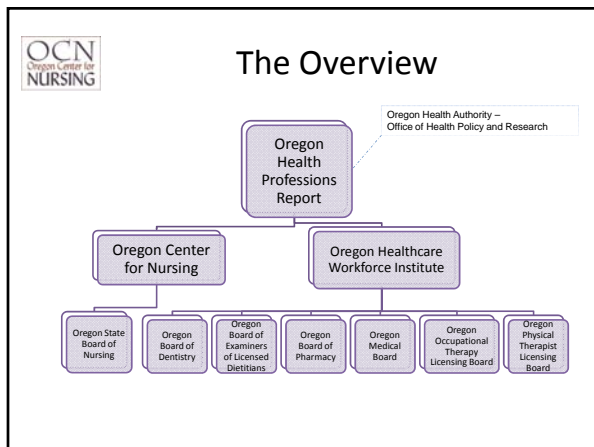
OCN
Oregon Center for
NURSING

The Overview

Oregon Health Authority –
Office of Health Policy and Research

Oregon Health Professions Report

Oregon Center for Nursing

Oregon Healthcare Workforce Institute

Oregon State Board of Nursing

Oregon Board of Dentistry

Oregon Board of Examiners of Licensed Dietitians

Oregon Board of Pharmacy

Oregon Medical Board

Oregon Occupational Therapy Licensing Board

Oregon Physical Therapist Licensing Board